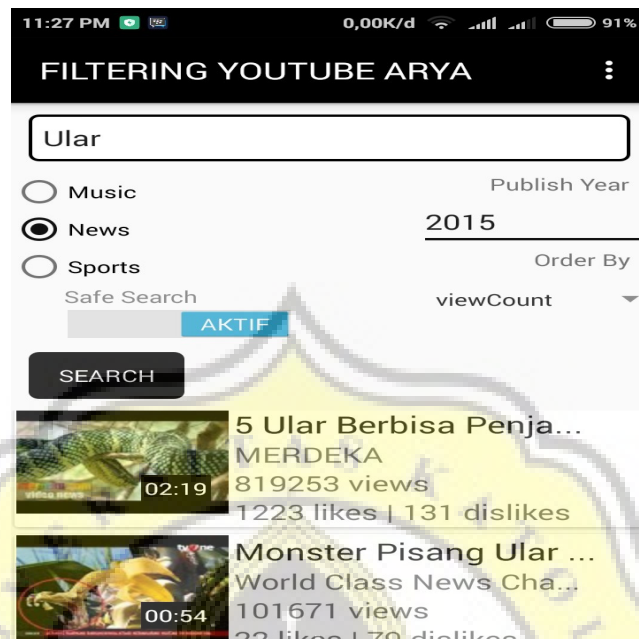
11:27 PM
0,00K/d
91%

FILTERING YOUTUBE ARYA

Ular

Music
News
Sports

Publish Year
2015
Order By
viewCount

Safe Search
AKTIF

SEARCH

5 Ular Berbisa Penja...
MERDEKA
819253 views
1223 likes | 131 dislikes
02:19
video news

Monster Pisang Ular ...
World Class News Cha...
101671 views
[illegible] likes | 70 dislikes
00:54
tvOne